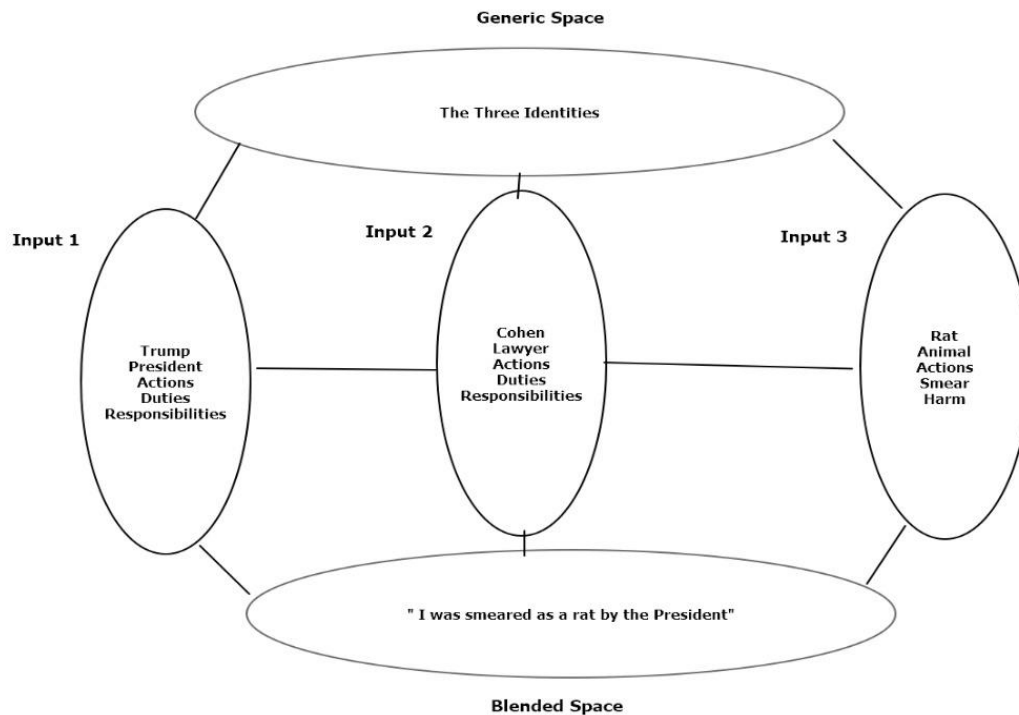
Generic Space

The Three Identities

Input 1

Trump
President
Actions
Duties
Responsibilities

Input 2

Cohen
Lawyer
Actions
Duties
Responsibilities

Input 3

Rat
Animal
Actions
Smear
Harm

" I was smeared as a rat by the President"

Blended Space